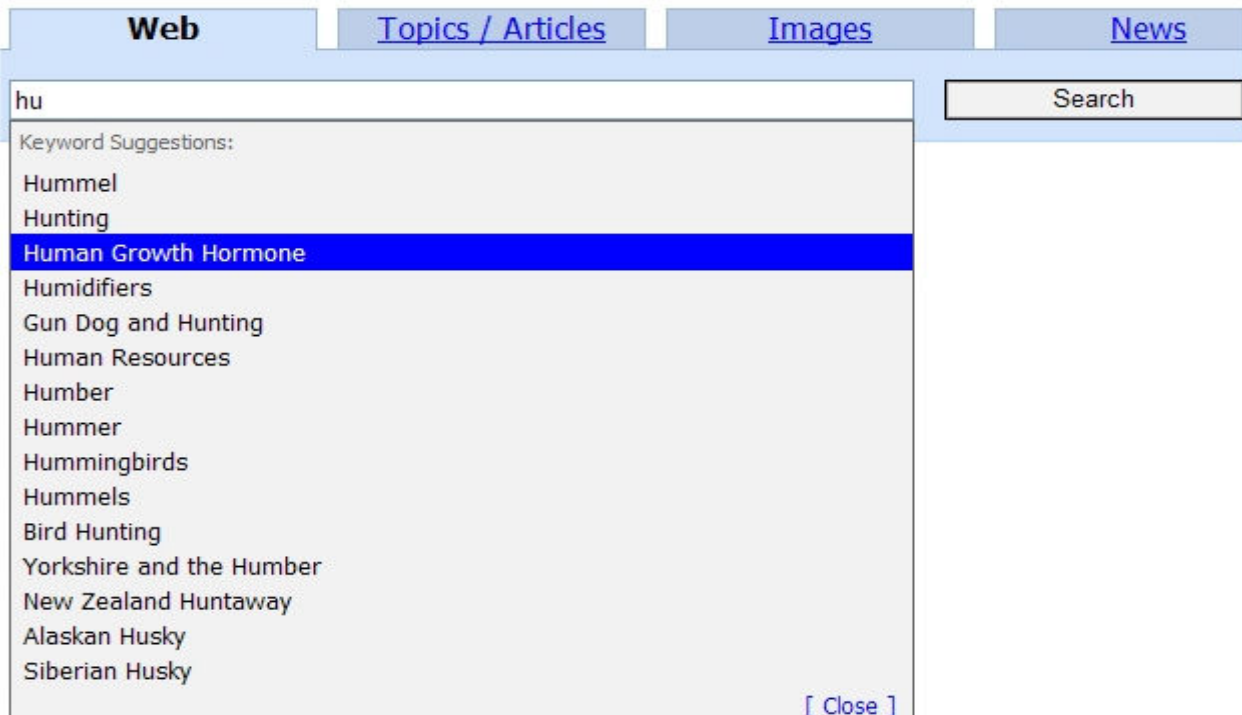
Web
Topics / Articles
Images
News

hu
Search

Keyword Suggestions:
Hummel
Hunting
Human Growth Hormone
Humidifiers
Gun Dog and Hunting
Human Resources
Humber
Hummer
Hummingbirds
Hummels
Bird Hunting
Yorkshire and the Humber
New Zealand Huntaway
Alaskan Husky
Siberian Husky
[ Close ]